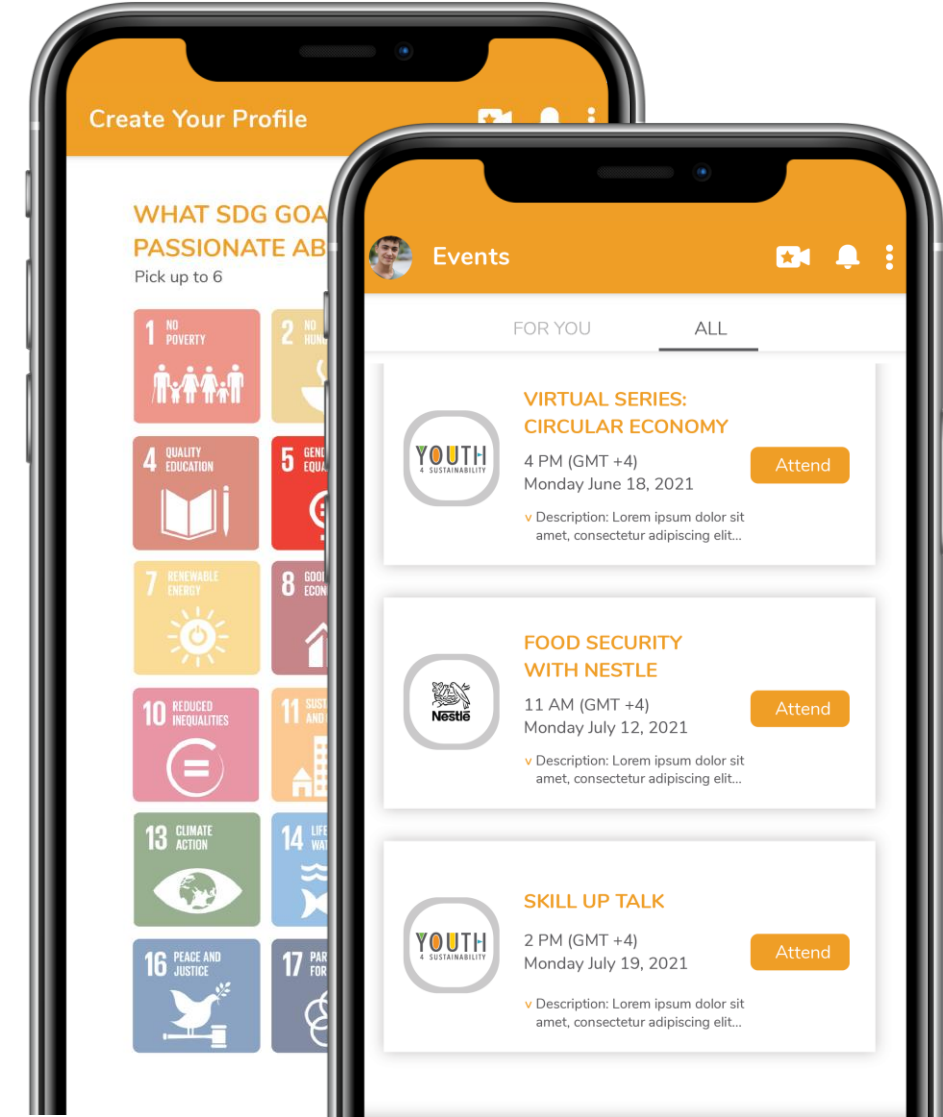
Create Your Profile

WHAT SDG GOA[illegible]
PASSIONATE AB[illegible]
Pick up to 6

1 NO POVERTY
2 NO HUN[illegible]
4 QUALITY EDUCATION
5 GEN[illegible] EQUA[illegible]
7 RENEWABLE ENERGY
8 GOO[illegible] ECON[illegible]
10 REDUCED INEQUALITIES
11 SUST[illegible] AND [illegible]
13 CLIMATE ACTION
14 LIFE WAT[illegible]
16 PEACE AND JUSTICE
17 PAR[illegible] FOR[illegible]

Events

FOR YOU
ALL

YOUTH 4 SUSTAINABILITY
VIRTUAL SERIES: CIRCULAR ECONOMY
4 PM (GMT +4)
Monday June 18, 2021
Attend
v Description: Lorem ipsum dolor sit amet, consectetur adipiscing elit...

Nestlé
FOOD SECURITY WITH NESTLE
11 AM (GMT +4)
Monday July 12, 2021
Attend
v Description: Lorem ipsum dolor sit amet, consectetur adipiscing elit...

YOUTH 4 SUSTAINABILITY
SKILL UP TALK
2 PM (GMT +4)
Monday July 19, 2021
Attend
v Description: Lorem ipsum dolor sit amet, consectetur adipiscing elit...